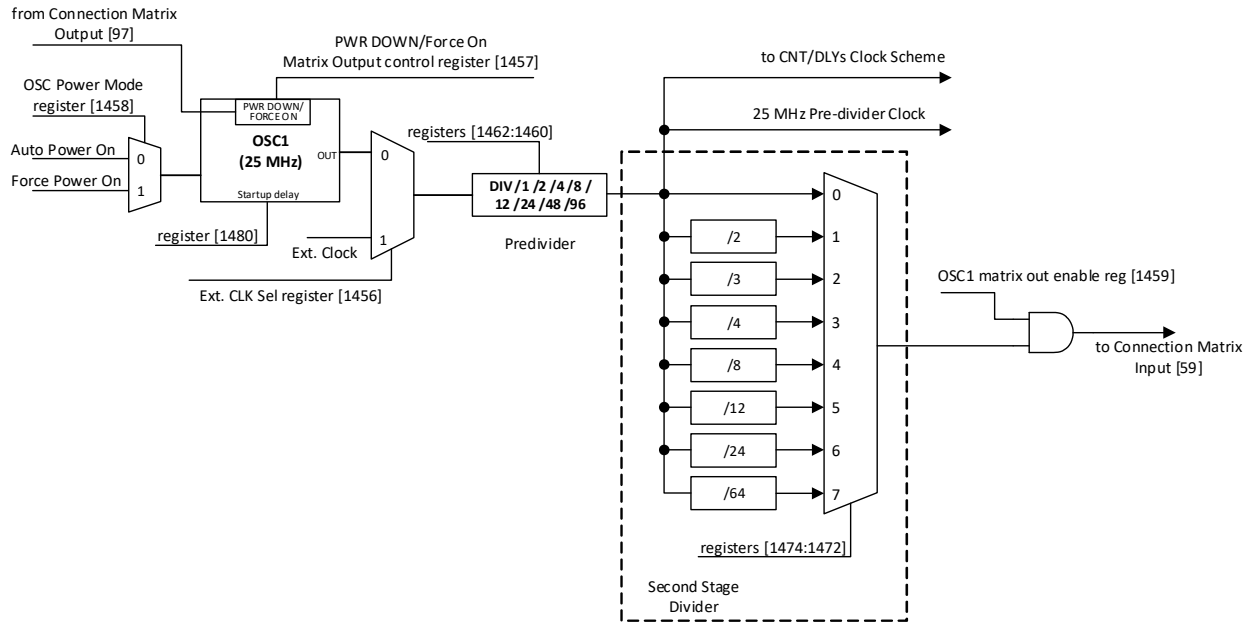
from Connection Matrix Output [97]

PWR DOWN/Force On Matrix Output control register [1457]

to CNT/DLYs Clock Scheme

OSC Power Mode register [1458]

25 MHz Pre-divider Clock

registers [1462:1460]

Auto Power On

Force Power On

0

1

PWR DOWN/ FORCE ON

OSC1 (25 MHz)

OUT

Startup delay

0

1

DIV /1 /2 /4 /8 / 12 /24 /48 /96

Predivider

register [1480]

Ext. Clock

Ext. CLK Sel register [1456]

0

/2

1

/3

2

/4

3

/8

4

/12

5

/24

6

/64

7

OSC1 matrix out enable reg [1459]

to Connection Matrix Input [59]

registers [1474:1472]

Second Stage Divider